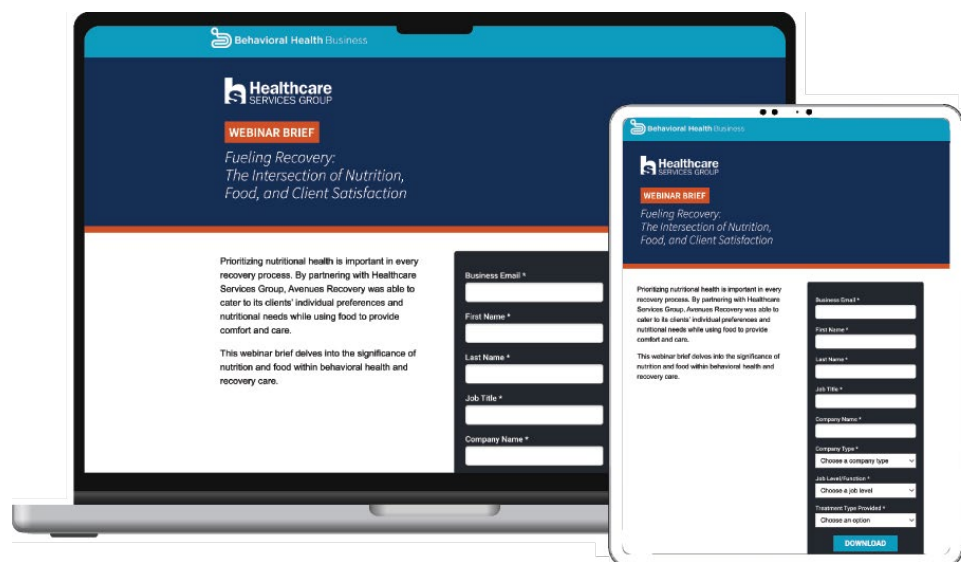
Behavioral Health Business

Healthcare SERVICES GROUP

WEBINAR BRIEF

Fueling Recovery: The Intersection of Nutrition, Food, and Client Satisfaction

Prioritizing nutritional health is important in every recovery process. By partnering with Healthcare Services Group, Avenues Recovery was able to cater to its clients' individual preferences and nutritional needs while using food to provide comfort and care.

This webinar brief delves into the significance of nutrition and food within behavioral health and recovery care.

Business Email *

First Name *

Last Name *

Job Title *

Company Name *

Behavioral Health Business

Healthcare SERVICES GROUP

WEBINAR BRIEF

Fueling Recovery: The Intersection of Nutrition, Food, and Client Satisfaction

Prioritizing nutritional health is important in every recovery process. By partnering with Healthcare Services Group, Avenues Recovery was able to cater to its clients' individual preferences and nutritional needs while using food to provide comfort and care.

This webinar brief delves into the significance of nutrition and food within behavioral health and recovery care.

Business Email *

First Name *

Last Name *

Job Title *

Company Name *

Company Type *

Choose a company type

Job Level/Function *

Choose a job level

Treatment Type Provided *

Choose an option

DOWNLOAD